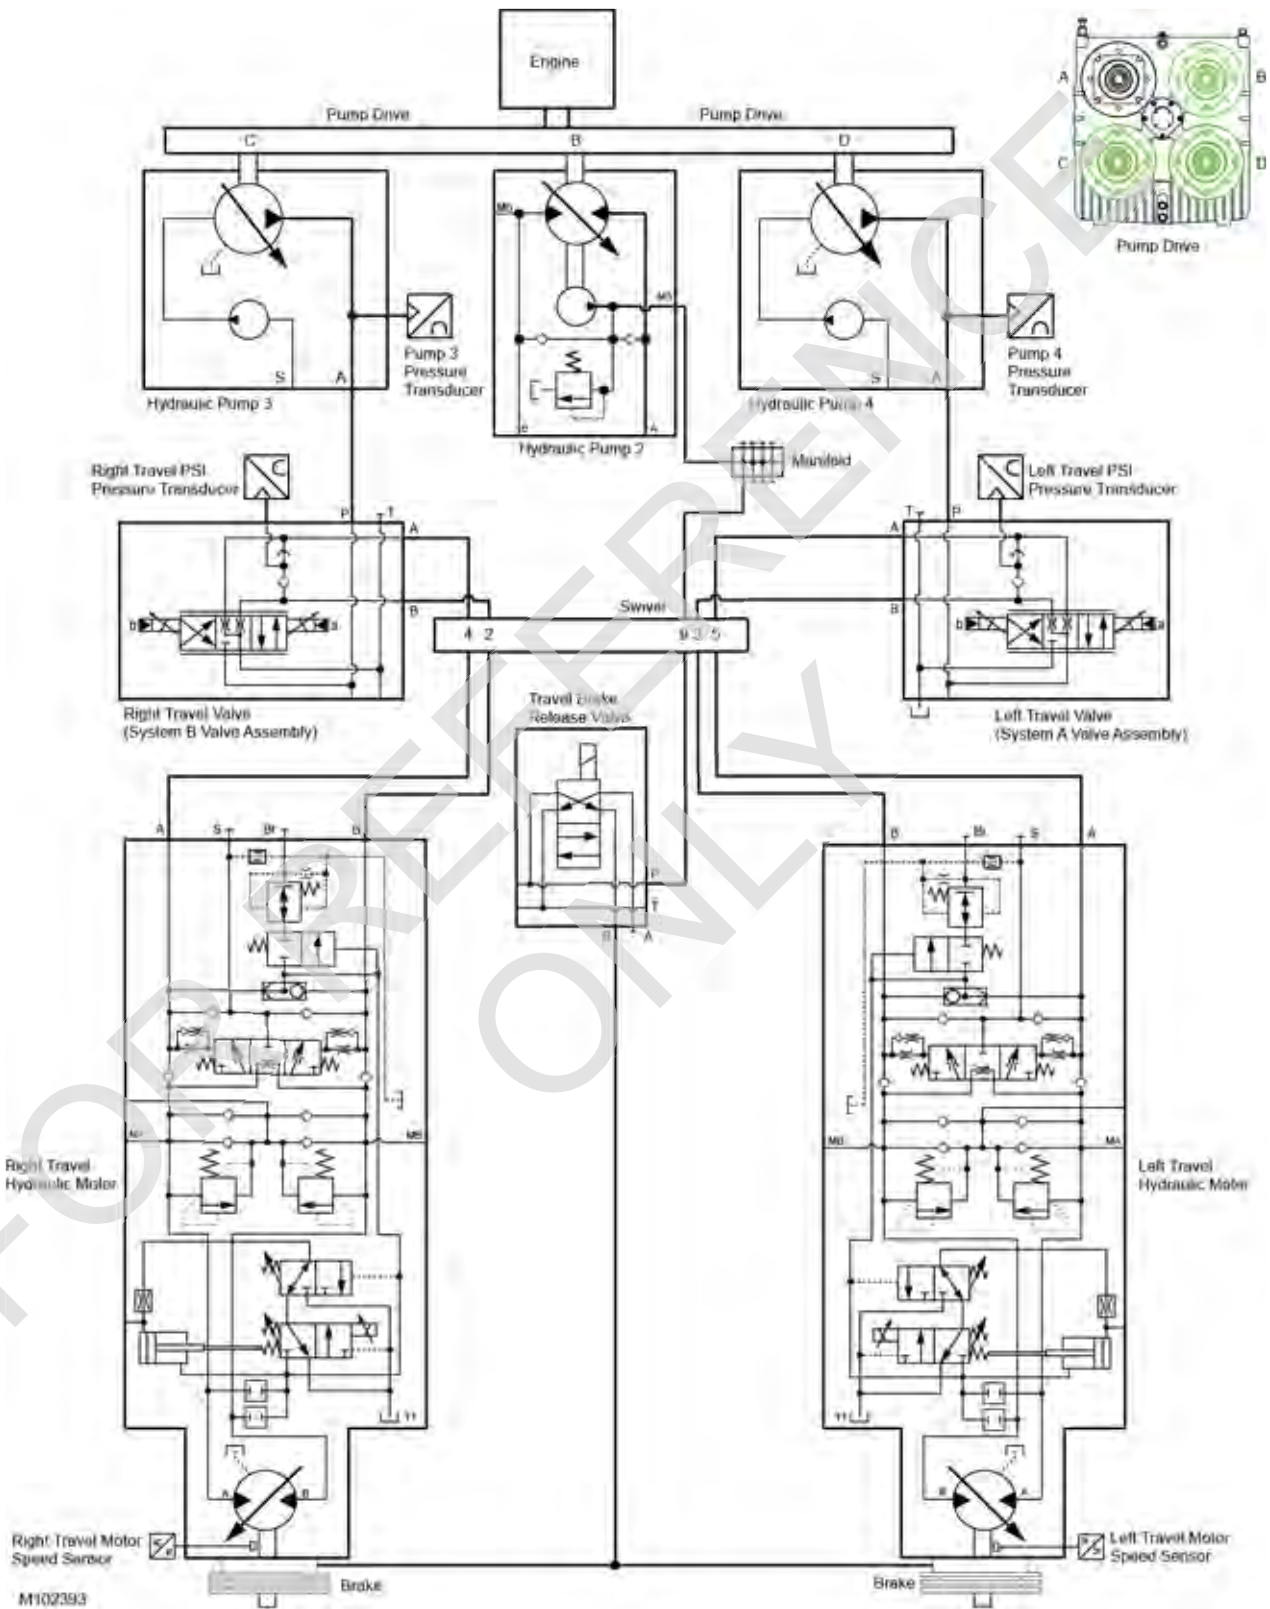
Engine

Pump Drive

Pump Drive

C

B

D

A

B

C

D

Pump Drive

Mb

MB

S

A

Hydraulic Pump 3

Pump 3 Pressure Transducer

Hydraulic Pump 2

S

A

Hydraulic Pump 4

Pump 4 Pressure Transducer

Manifold

Right Travel PSI Pressure Transducer

Left Travel PSI Pressure Transducer

P

T

A

B

b

a

T

P

A

B

b

a

Swivel

4 2

9 3 5

Right Travel Valve (System B Valve Assembly)

Left Travel Valve (System A Valve Assembly)

Travel Brake Release Valve

P

T

B

A

A

S

Br

B

B

Br

S

A

MA

MB

MB

MA

Right Travel Hydraulic Motor

Left Travel Hydraulic Motor

T1

T1

A

B

B

A

Right Travel Motor Speed Sensor

Left Travel Motor Speed Sensor

Brake

Brake

M102393

FOR REFERENCE ONLY